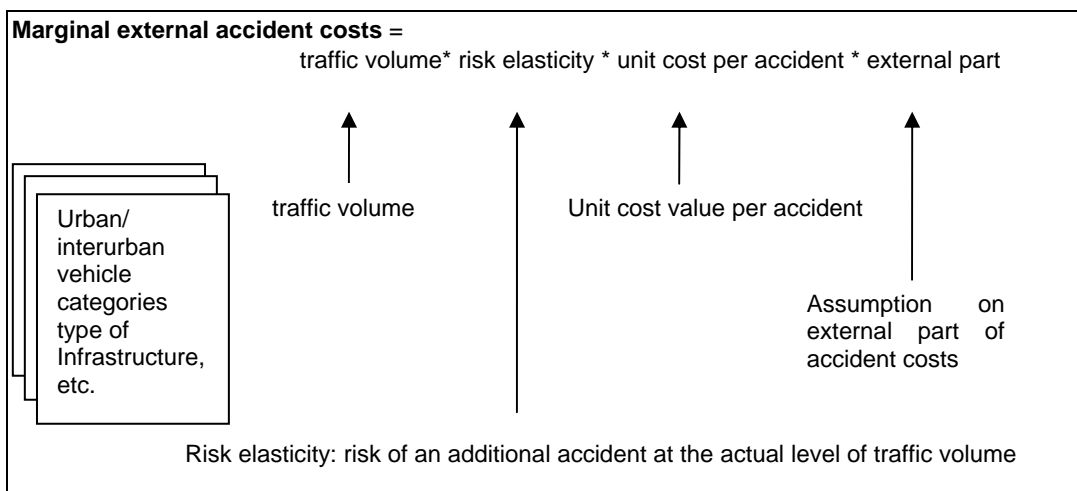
**Marginal external accident costs** =

traffic volume* risk elasticity * unit cost per accident * external part

Urban/ interurban vehicle categories type of Infrastructure, etc.

traffic volume

Unit cost value per accident

Assumption on external part of accident costs

Risk elasticity: risk of an additional accident at the actual level of traffic volume